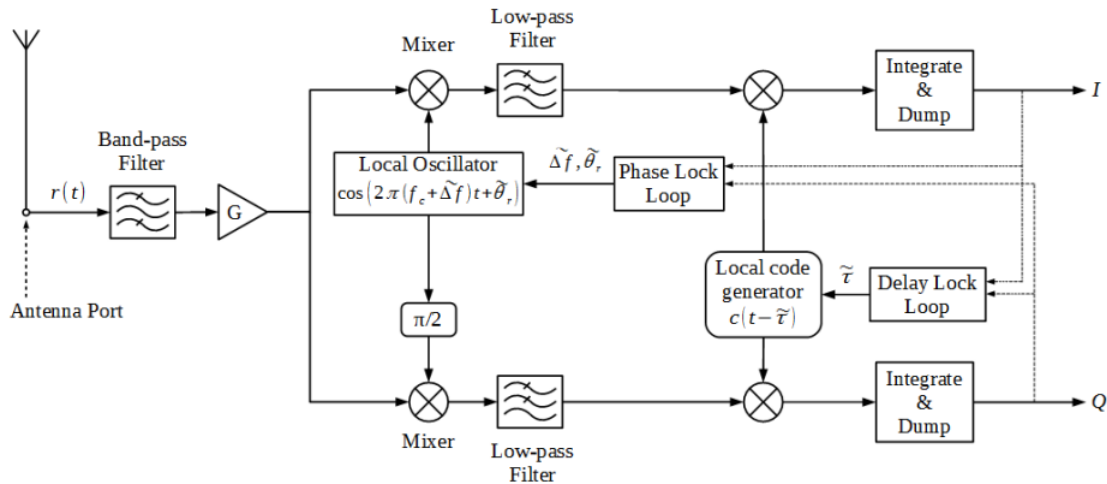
Low-pass Filter

Mixer

Integrate & Dump

$I$

Band-pass Filter

$r(t)$

G

Local Oscillator

$\cos(2\pi(f_c+\widetilde{\Delta f})t+\widetilde{\theta}_r)$

$\widetilde{\Delta f}, \widetilde{\theta}_r$

Phase Lock Loop

Local code generator

$c(t-\widetilde{\tau})$

$\widetilde{\tau}$

Delay Lock Loop

Antenna Port

$\pi/2$

Mixer

Low-pass Filter

Integrate & Dump

$Q$